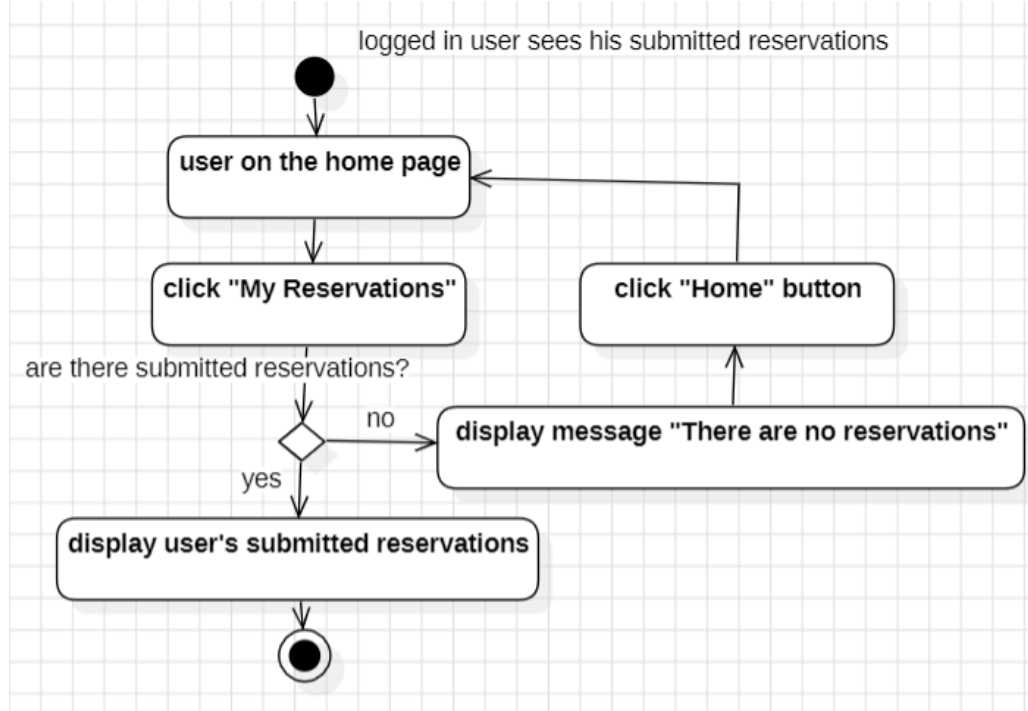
logged in user sees his submitted reservations

user on the home page

click "My Reservations"

click "Home" button

are there submitted reservations?

no

display message "There are no reservations"

yes

display user's submitted reservations